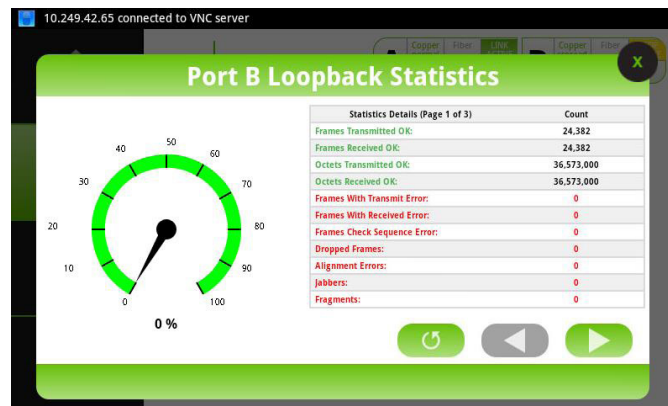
10.249.42.65 connected to VNC server

Copper Fiber LINK Copper Fiber

Port B Loopback Statistics

X

0 10 20 30 40 50 60 70 80 90 100

0 %

| Statistics Details (Page 1 of 3) | Count |
|---|---|
| Frames Transmitted OK: | 24,382 |
| Frames Received OK: | 24,382 |
| Octets Transmitted OK: | 36,573,000 |
| Octets Received OK: | 36,573,000 |
| Frames With Transmit Error: | 0 |
| Frames With Received Error: | 0 |
| Frames Check Sequence Error: | 0 |
| Dropped Frames: | 0 |
| Alignment Errors: | 0 |
| Jabbers: | 0 |
| Fragments: | 0 |